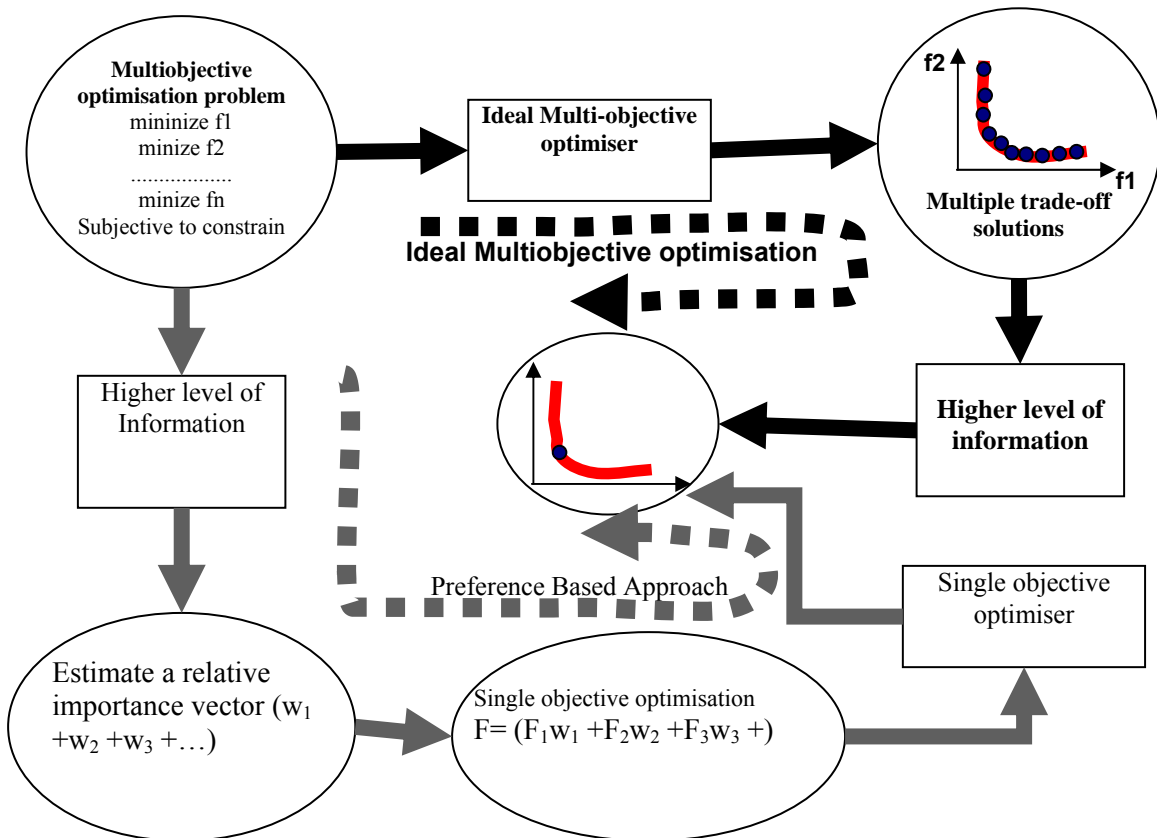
Multiobjective optimisation problem
minize f1
minize f2
..................
minize fn
Subjective to constrain

Ideal Multi-objective optimiser

f2

f1

Multiple trade-off solutions

Ideal Multiobjective optimisation

Higher level of Information

Higher level of information

Preference Based Approach

Single objective optimiser

Estimate a relative importance vector ($w_1 + w_2 + w_3 + \ldots$)

Single objective optimisation
$F = (F_1w_1 + F_2w_2 + F_3w_3 +)$